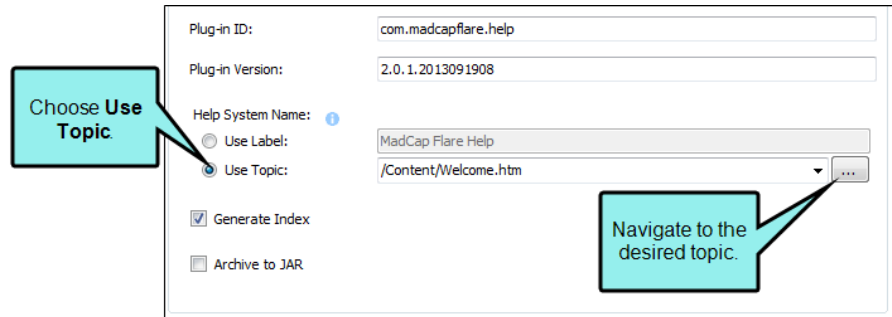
Plug-in ID: com.madcapflare.help

Plug-in Version: 2.0.1.2013091908

Choose **Use Topic**.

Help System Name:

Use Label: MadCap Flare Help

Use Topic: /Content/Welcome.htm

...

Generate Index

Archive to JAR

Navigate to the desired topic.